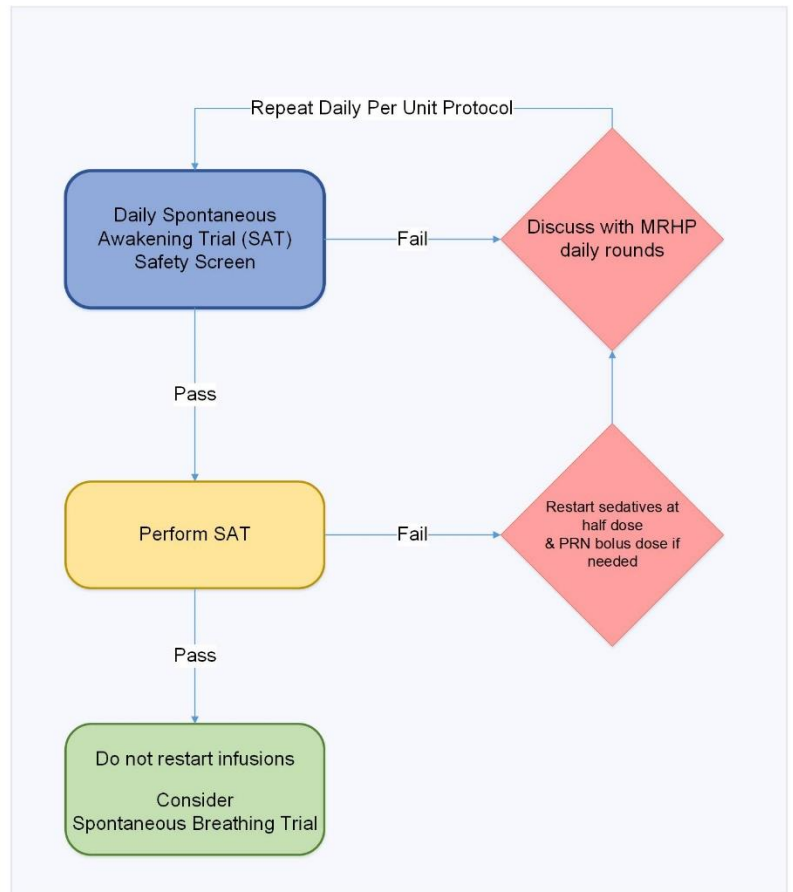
Repeat Daily Per Unit Protocol

Daily Spontaneous Awakening Trial (SAT) Safety Screen

Fail

Discuss with MRHP daily rounds

Pass

Perform SAT

Fail

Restart sedatives at half dose & PRN bolus dose if needed

Pass

Do not restart infusions

Consider Spontaneous Breathing Trial